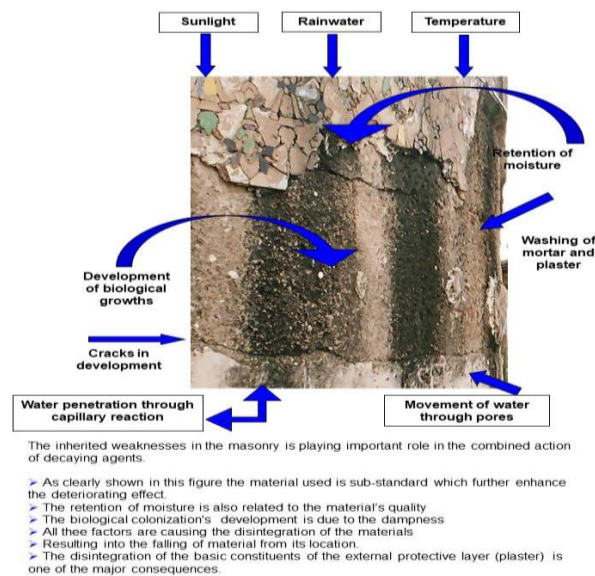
Sunlight

Rainwater

Temperature

Retention of moisture

Washing of mortar and plaster

Development of biological growths

Cracks in development

Water penetration through capillary reaction

Movement of water through pores

The inherited weaknesses in the masonry is playing important role in the combined action of decaying agents.

➢ As clearly shown in this figure the material used is sub-standard which further enhance the deteriorating effect.
➢ The retention of moisture is also related to the material's quality
➢ The biological colonization's development is due to the dampness
➢ All thee factors are causing the disintegration of the materials
➢ Resulting into the falling of material from its location.
➢ The disintegration of the basic constituents of the external protective layer (plaster) is one of the major consequences.